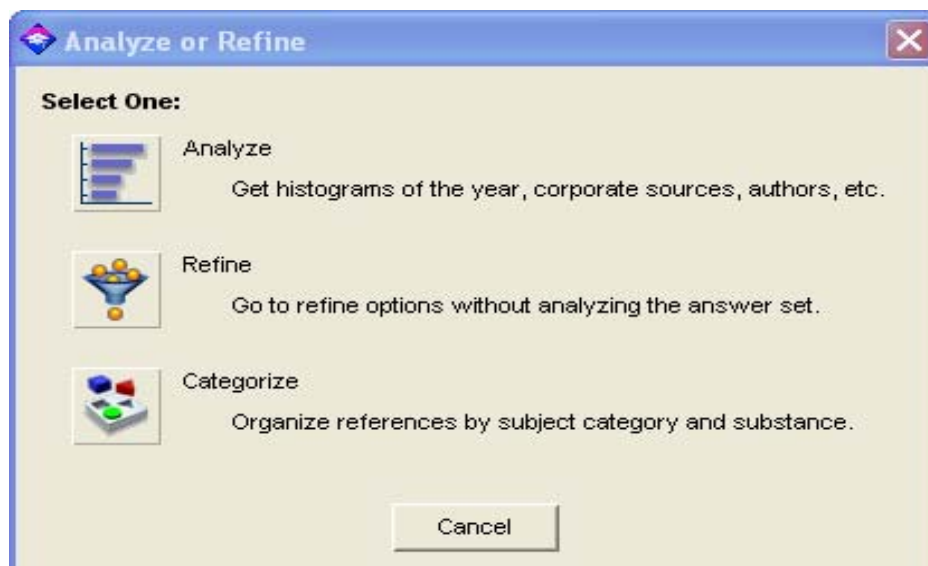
Analyze or Refine

Select One:

Analyze

Get histograms of the year, corporate sources, authors, etc.

Refine

Go to refine options without analyzing the answer set.

Categorize

Organize references by subject category and substance.

Cancel